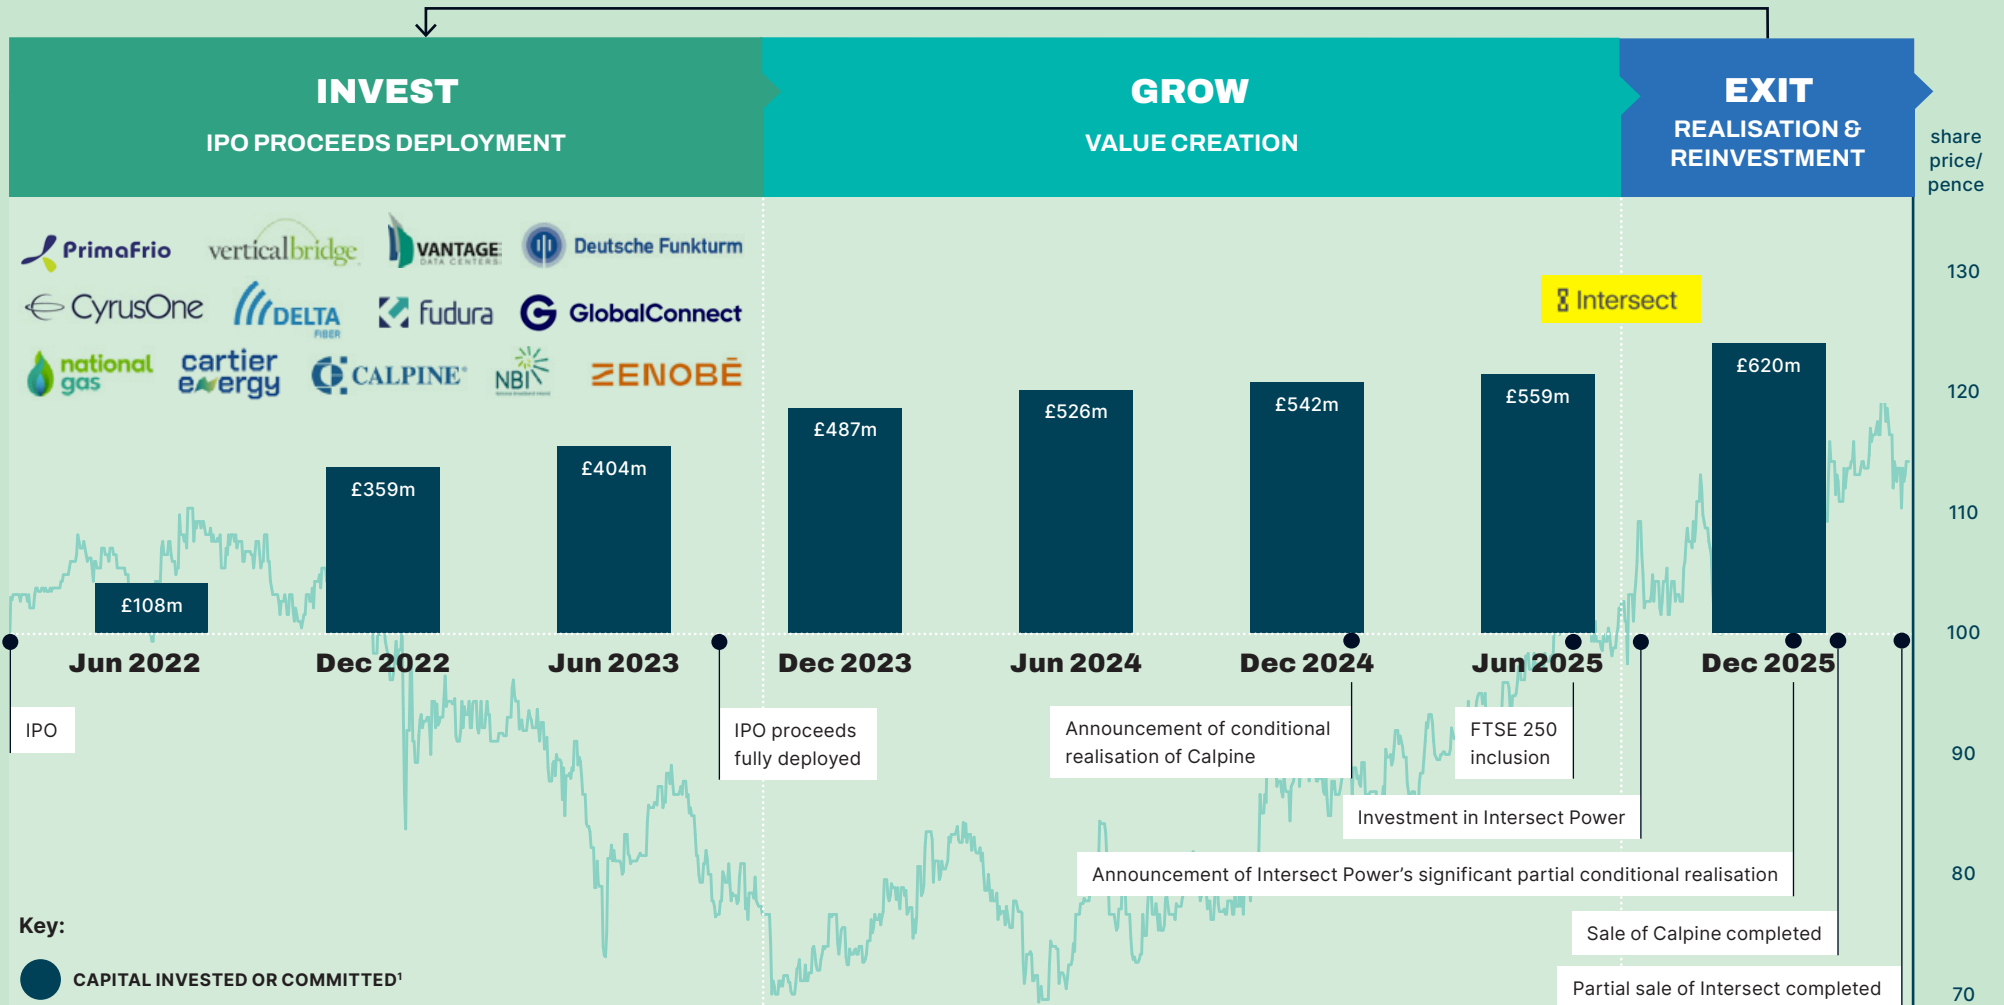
INVEST
IPO PROCEEDS DEPLOYMENT

GROW
VALUE CREATION

EXIT
REALISATION & REINVESTMENT

share price/ pence

PrimaFrio
verticalbridge
VANTAGE DATA CENTERS
Deutsche Funkturm
CyrusOne
DELTA FIBER
fudura
GlobalConnect
national gas
cartier energy
CALPINE
NBI
ZENOBĒ

Intersect

130
120
110
100
90
80
70

£108m
£359m
£404m
£487m
£526m
£542m
£559m
£620m

Jun 2022
Dec 2022
Jun 2023
Dec 2023
Jun 2024
Dec 2024
Jun 2025
Dec 2025

IPO

IPO proceeds fully deployed

Announcement of conditional realisation of Calpine

FTSE 250 inclusion

Investment in Intersect Power

Announcement of Intersect Power's significant partial conditional realisation

Sale of Calpine completed

Partial sale of Intersect completed

Key:
CAPITAL INVESTED OR COMMITTED¹